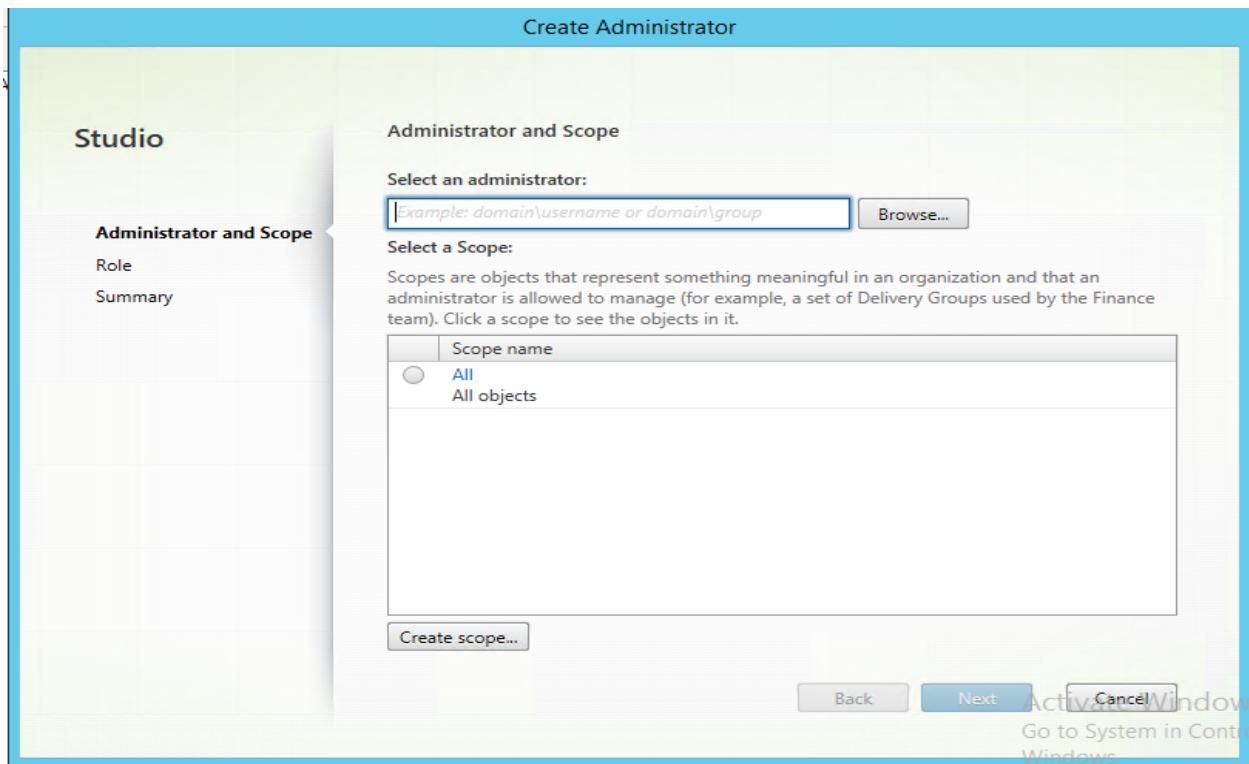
Create Administrator

Studio

Administrator and Scope
Role
Summary

Administrator and Scope

Select an administrator:

Example: domain\username or domain\group

Browse...

Select a Scope:

Scopes are objects that represent something meaningful in an organization and that an administrator is allowed to manage (for example, a set of Delivery Groups used by the Finance team). Click a scope to see the objects in it.

| | Scope name |
|---|---|
| | All<br>All objects |

Create scope...

Back Next Cancel

Activate Windows
Go to System in Control
Windows